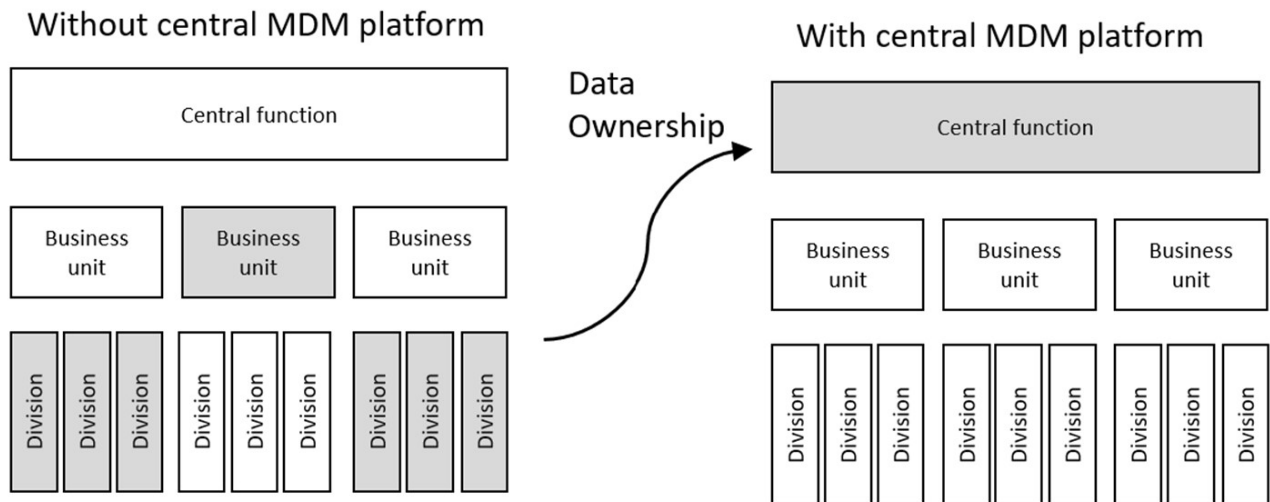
Without central MDM platform

Central function

Business unit

Business unit

Business unit

Division

Division

Division

Division

Division

Division

Division

Division

Division

Data Ownership

With central MDM platform

Central function

Business unit

Business unit

Business unit

Division

Division

Division

Division

Division

Division

Division

Division

Division